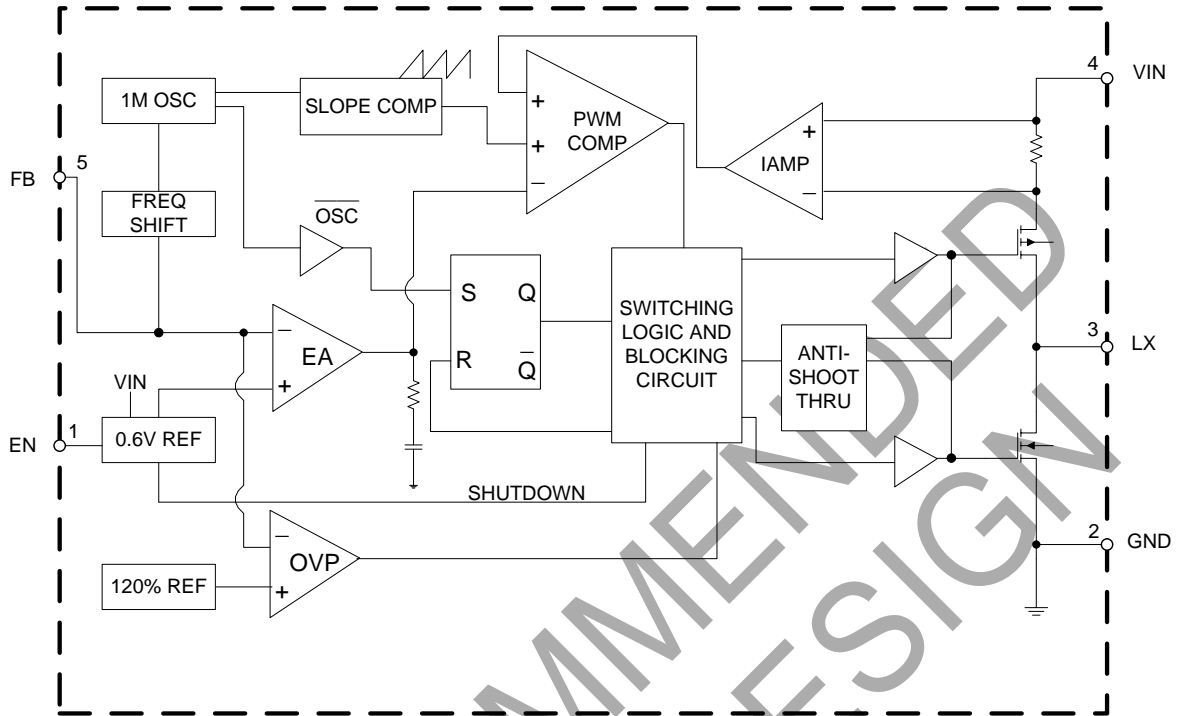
1M OSC

SLOPE COMP

+

+

–

PWM COMP

4 VIN

+

IAMP

–

FB 5

FREQ SHIFT

$\overline{OSC}$

S Q

R $\overline{Q}$

SWITCHING LOGIC AND BLOCKING CIRCUIT

ANTI-SHOOT THRU

3 LX

–

EA

+

VIN

EN 1

0.6V REF

SHUTDOWN

–

OVP

+

120% REF

2 GND

MMENDED

ESIGN